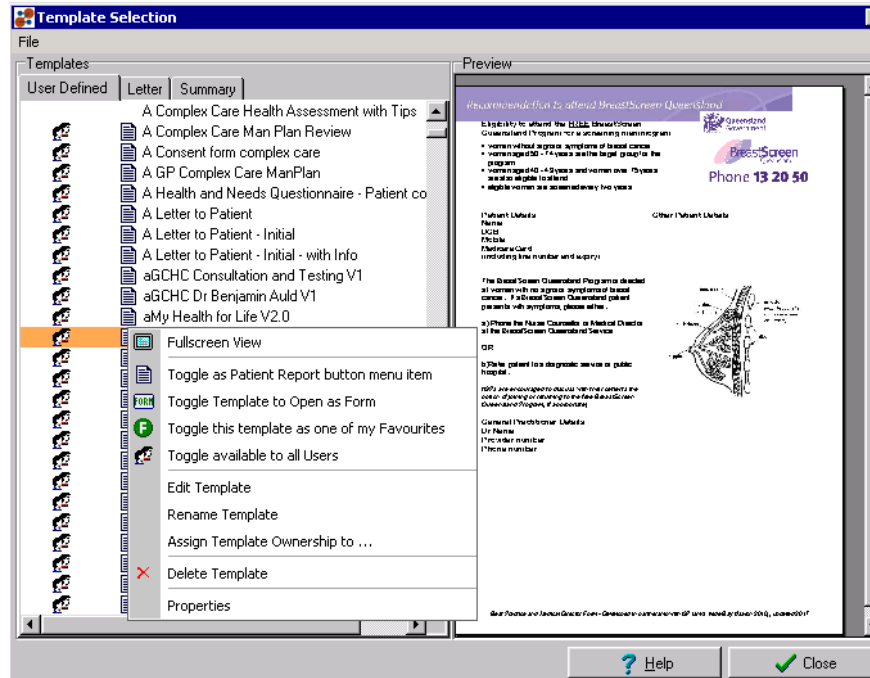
Template Selection

File

Templates

User Defined | Letter | Summary

A Complex Care Health Assessment with Tips
A Complex Care Man Plan Review
A Consent form complex care
A GP Complex Care ManPlan
A Health and Needs Questionnaire - Patient co
A Letter to Patient
A Letter to Patient - Initial
A Letter to Patient - Initial - with Info
aGCHC Consultation and Testing V1
aGCHC Dr Benjamin Auld V1
aMy Health for Life V2.0

Fullscreen View
Toggle as Patient Report button menu item
FORM Toggle Template to Open as Form
F Toggle this template as one of my Favourites
Toggle available to all Users
Edit Template
Rename Template
Assign Template Ownership to ...
Delete Template
Properties

Preview

Recommendation to attend BreastScreen Queensland

Eligibility to attend the FREE BreastScreen Queensland Program for a screening mammogram:
• women without signs or symptoms of breast cancer
• women aged 50 - 74 years are the target group for the program
• women aged 40 - 49 years and women over 75 years are also eligible to attend
• eligible women are screened every two years

Queensland Government

BreastScreen

Phone 13 20 50

Patient Details
Name
DOB
Mobile
Medicare Card
(including line number and expiry)

Other Patient Details

The BreastScreen Queensland Program is directed at women with no signs or symptoms of breast cancer. If a BreastScreen Queensland patient presents with symptoms, please either:

a) Phone the Nurse Counsellor or Medical Director at the BreastScreen Queensland Service

OR

b) Refer patient for diagnostic service or public hospital.

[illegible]

General Practitioner Details
Dr Name
Provider number
Phone number

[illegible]

Help
Close